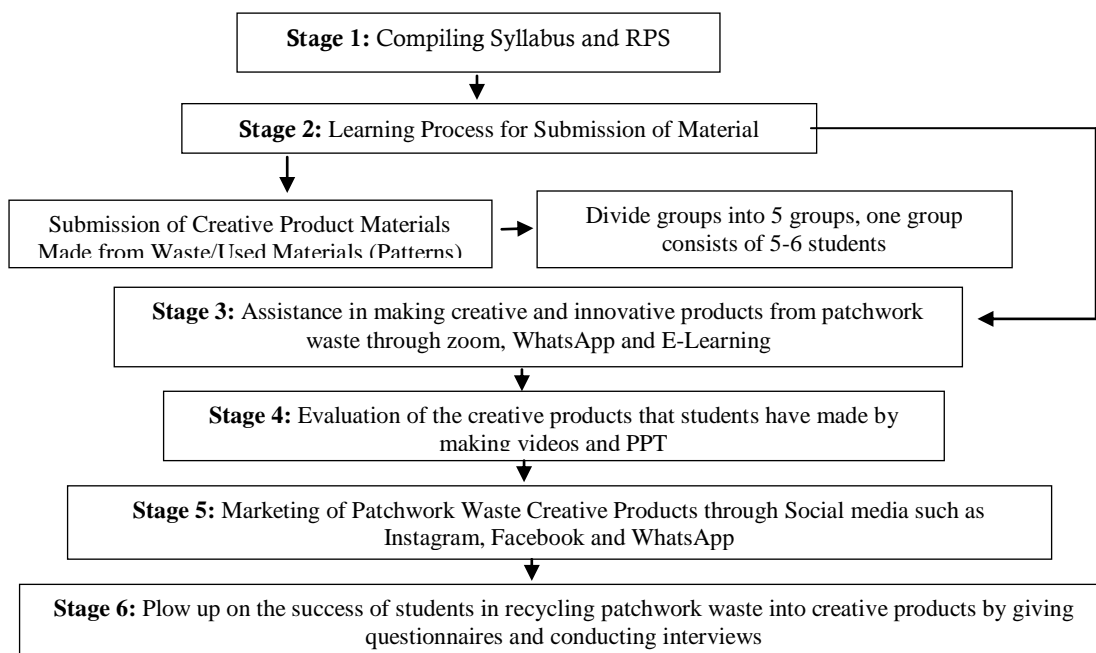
**Stage 1:** Compiling Syllabus and RPS

**Stage 2:** Learning Process for Submission of Material

Submission of Creative Product Materials Made from Waste/Used Materials (Patterns)

Divide groups into 5 groups, one group consists of 5-6 students

**Stage 3:** Assistance in making creative and innovative products from patchwork waste through zoom, WhatsApp and E-Learning

**Stage 4:** Evaluation of the creative products that students have made by making videos and PPT

**Stage 5:** Marketing of Patchwork Waste Creative Products through Social media such as Instagram, Facebook and WhatsApp

**Stage 6:** Plow up on the success of students in recycling patchwork waste into creative products by giving questionnaires and conducting interviews